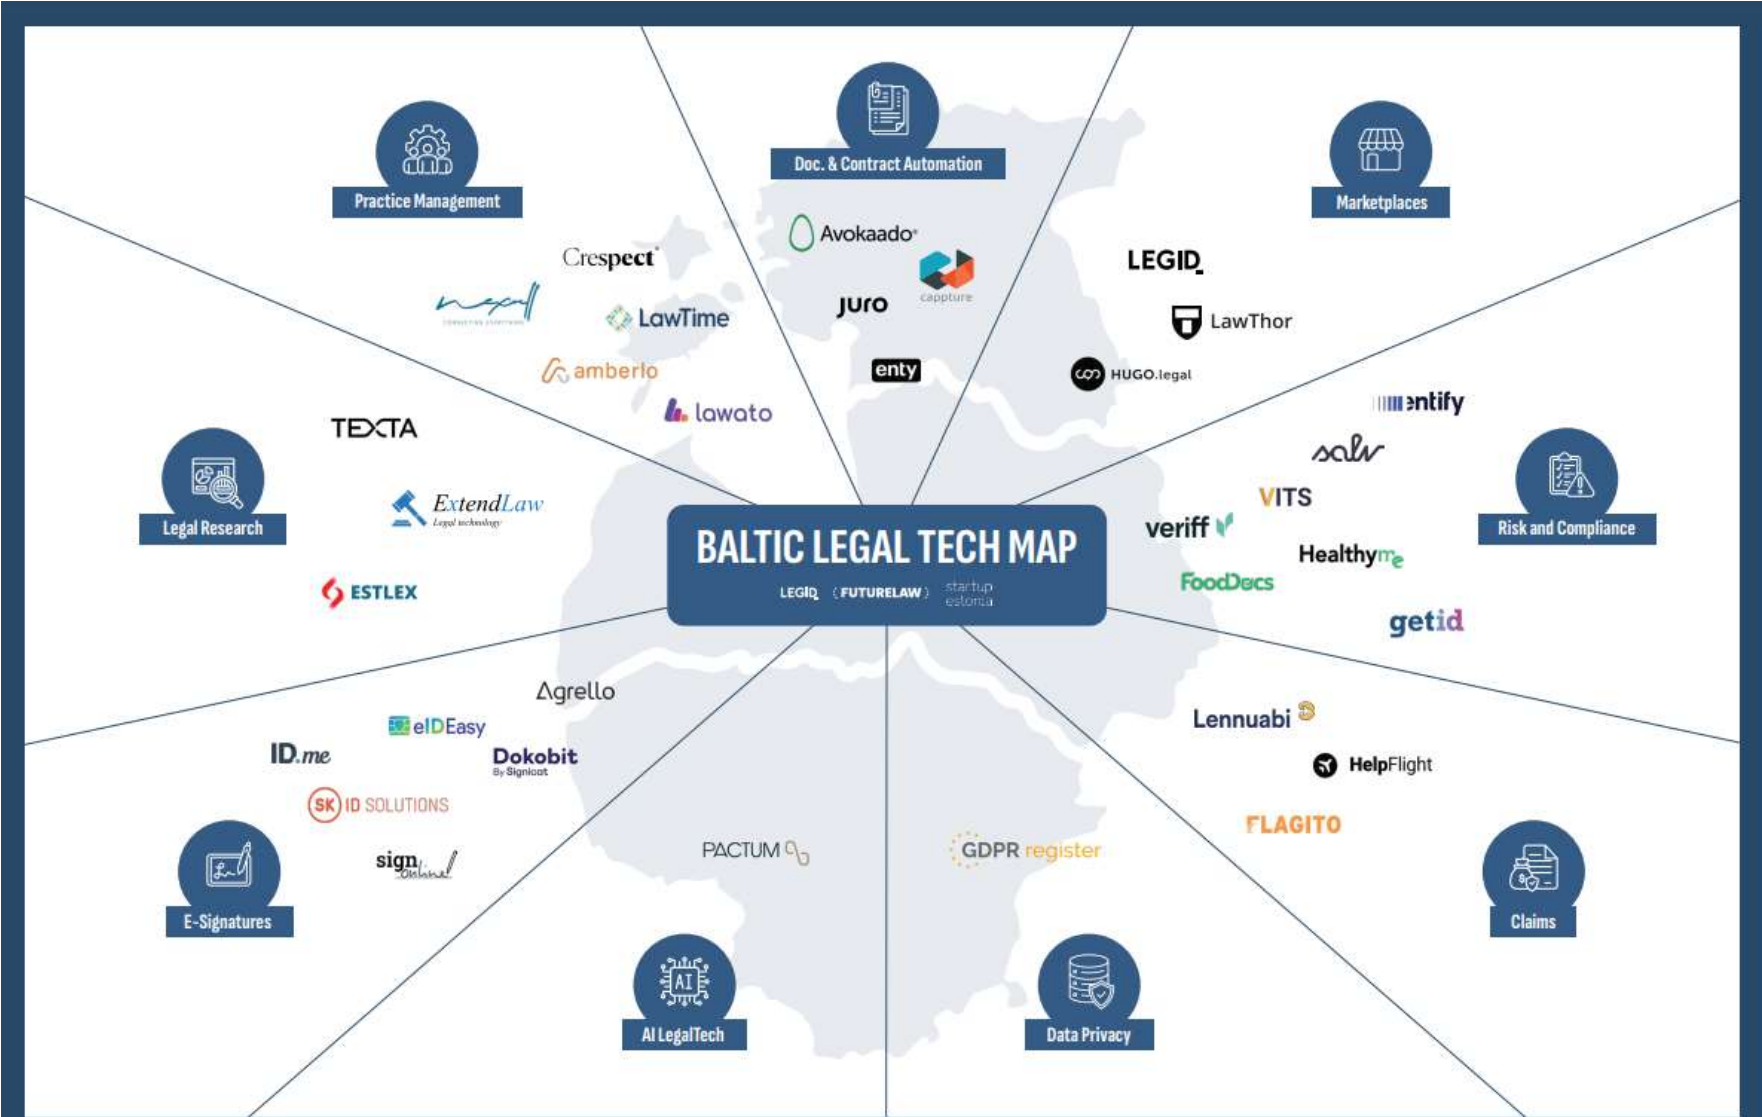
Practice Management

Doc. & Contract Automation

Marketplaces

Crespect

LawTime

amberlo

lawato

Avokaado

cappture

juro

enty

LEGID

LawThor

HUGO.legal

entify

salv

VITS

veriff

Healthyme

FoodDocs

getid

Risk and Compliance

TEXTA

ExtendLaw
Legal technology

ESTLEX

Legal Research

BALTIC LEGAL TECH MAP

LEGID FUTURELAW startup estonia

Agrello

eIDEasy

ID.me

Dokobit
By Signicat

SK ID SOLUTIONS

sign online

E-Signatures

PACTUM

GDPR register

Lennuabi

HelpFlight

FLAGITO

Claims

AI LegalTech

Data Privacy